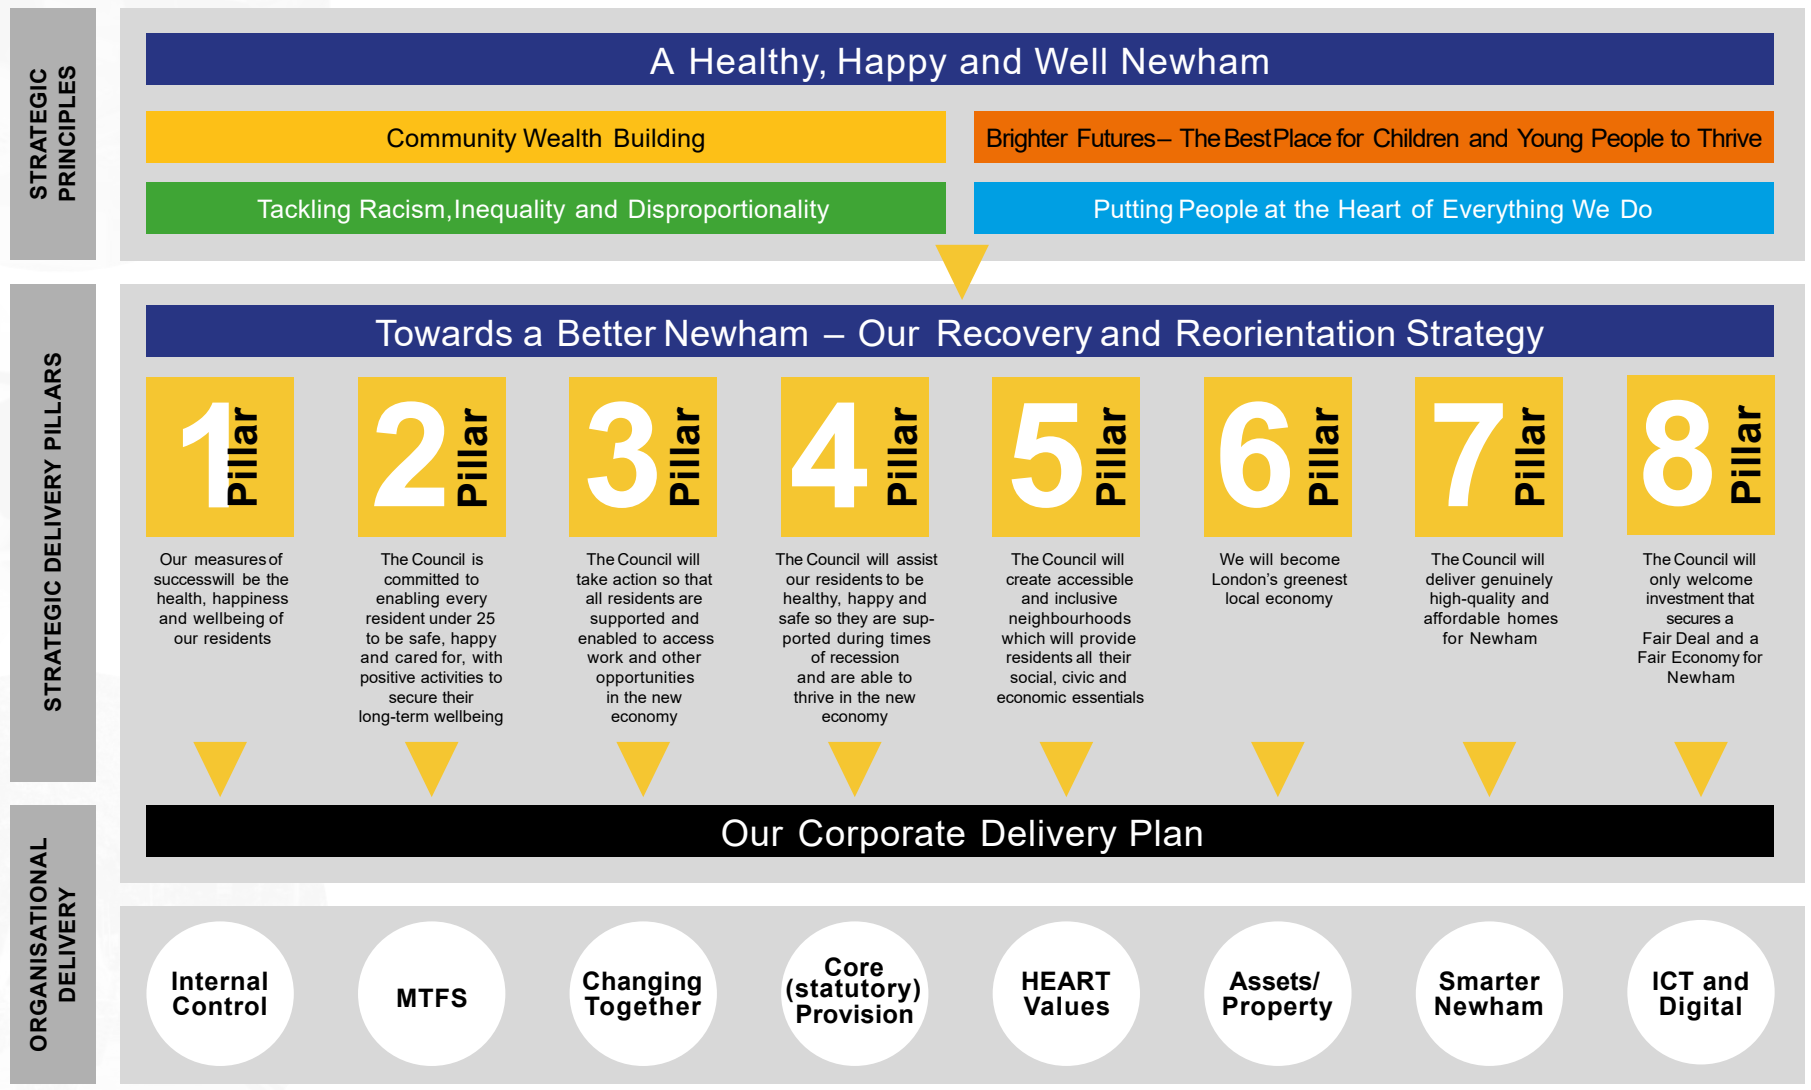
STRATEGIC PRINCIPLES

A Healthy, Happy and Well Newham

Community Wealth Building

Brighter Futures– The Best Place for Children and Young People to Thrive

Tackling Racism, Inequality and Disproportionality

Putting People at the Heart of Everything We Do

STRATEGIC DELIVERY PILLARS

Towards a Better Newham – Our Recovery and Reorientation Strategy

1 Pillar

Our measures of success will be the health, happiness and wellbeing of our residents

2 Pillar

The Council is committed to enabling every resident under 25 to be safe, happy and cared for, with positive activities to secure their long-term wellbeing

3 Pillar

The Council will take action so that all residents are supported and enabled to access work and other opportunities in the new economy

4 Pillar

The Council will assist our residents to be healthy, happy and safe so they are supported during times of recession and are able to thrive in the new economy

5 Pillar

The Council will create accessible and inclusive neighbourhoods which will provide residents all their social, civic and economic essentials

6 Pillar

We will become London's greenest local economy

7 Pillar

The Council will deliver genuinely high-quality and affordable homes for Newham

8 Pillar

The Council will only welcome investment that secures a Fair Deal and a Fair Economy for Newham

Our Corporate Delivery Plan

ORGANISATIONAL DELIVERY

Internal Control

MTFS

Changing Together

Core (statutory) Provision

HEART Values

Assets/ Property

Smarter Newham

ICT and Digital